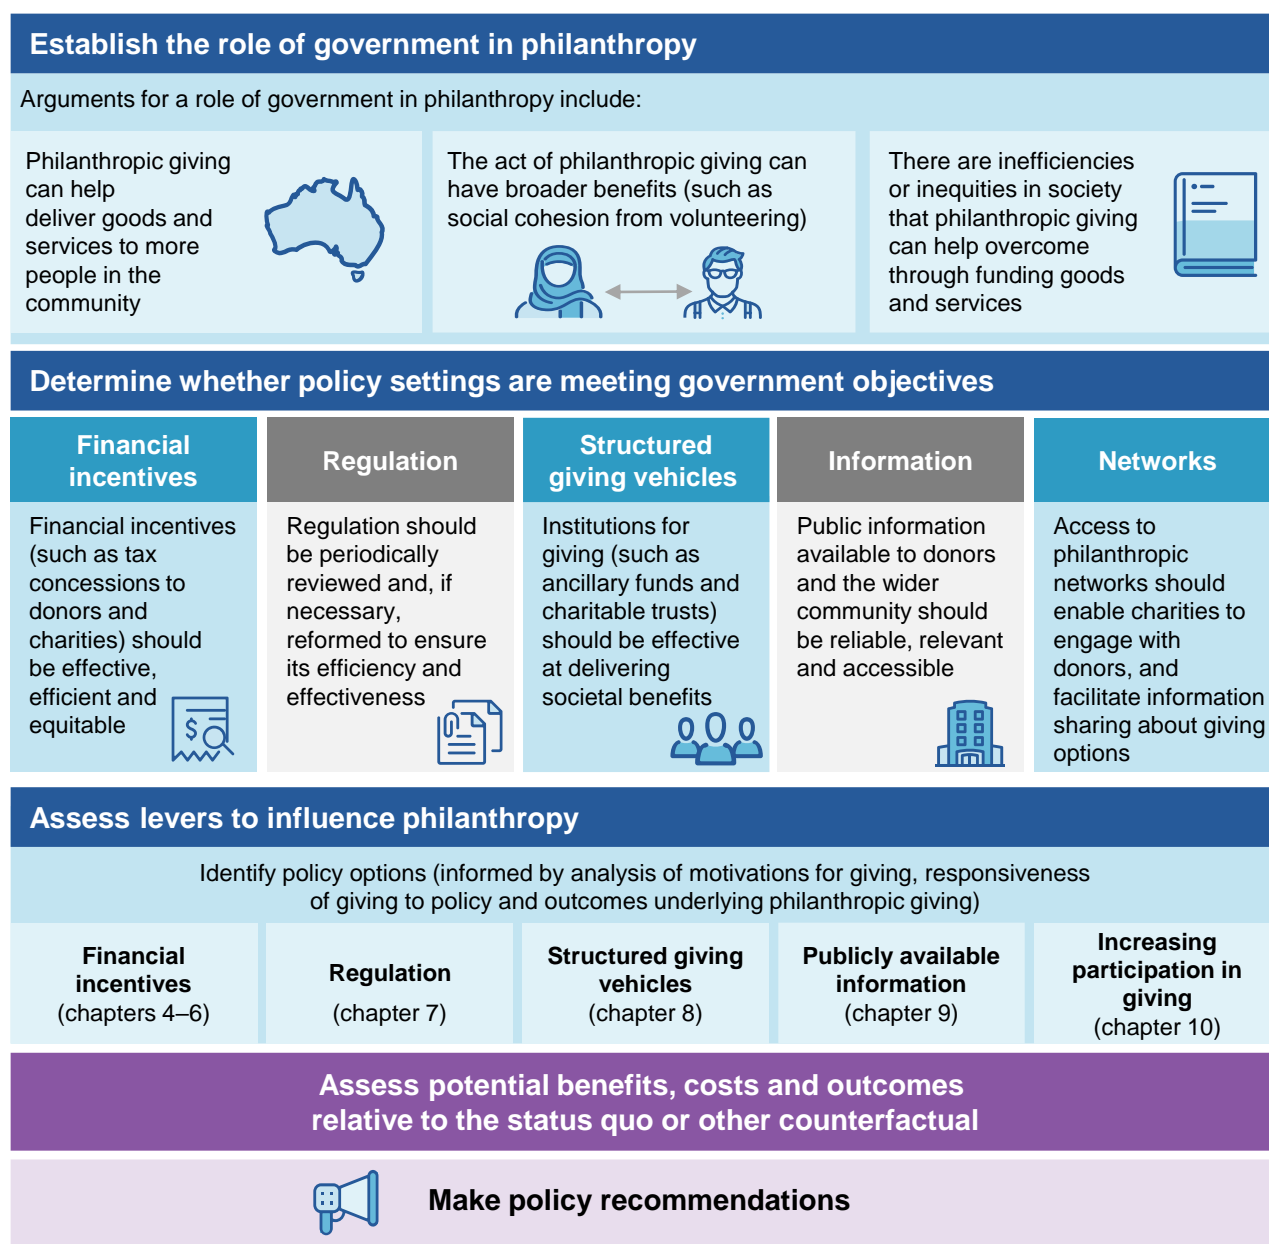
Establish the role of government in philanthropy

Arguments for a role of government in philanthropy include:

Philanthropic giving can help deliver goods and services to more people in the community

The act of philanthropic giving can have broader benefits (such as social cohesion from volunteering)

There are inefficiencies or inequities in society that philanthropic giving can help overcome through funding goods and services

Determine whether policy settings are meeting government objectives

Financial incentives

Financial incentives (such as tax concessions to donors and charities) should be effective, efficient and equitable

Regulation

Regulation should be periodically reviewed and, if necessary, reformed to ensure its efficiency and effectiveness

Structured giving vehicles

Institutions for giving (such as ancillary funds and charitable trusts) should be effective at delivering societal benefits

Information

Public information available to donors and the wider community should be reliable, relevant and accessible

Networks

Access to philanthropic networks should enable charities to engage with donors, and facilitate information sharing about giving options

Assess levers to influence philanthropy

Identify policy options (informed by analysis of motivations for giving, responsiveness of giving to policy and outcomes underlying philanthropic giving)

| Financial incentives (chapters 4–6) | Regulation (chapter 7) | Structured giving vehicles (chapter 8) | Publicly available information (chapter 9) | Increasing participation in giving (chapter 10) |
|---|---|---|---|---|

Assess potential benefits, costs and outcomes relative to the status quo or other counterfactual

Make policy recommendations